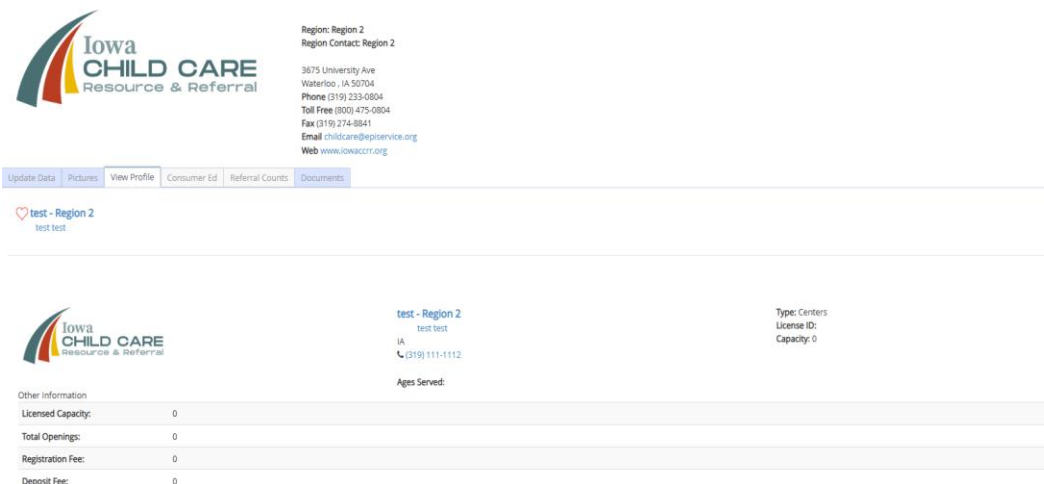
Iowa
CHILD CARE
Resource & Referral

Region: Region 2
Region Contact: Region 2

3675 University Ave
Waterloo , IA 50704
Phone (319) 233-0804
Toll Free (800) 475-0804
Fax (319) 274-8841
Email childcare@episervice.org
Web www.iowaccrr.org

Update Data | Pictures | View Profile | Consumer Ed | Referral Counts | Documents

test - Region 2
test test

Iowa
CHILD CARE
Resource & Referral

test - Region 2
test test
IA
(319) 111-1112

Ages Served:

Type: Centers
License ID:
Capacity: 0

Other Information

| | |
|---|---|
| Licensed Capacity: | 0 |
| Total Openings: | 0 |
| Registration Fee: | 0 |
| Deposit Fee: | 0 |